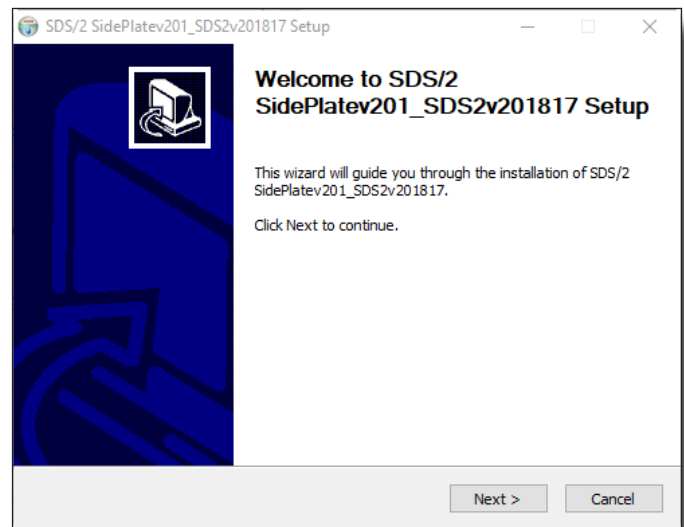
SDS/2 SidePlatev201_SDS2v201817 Setup

Welcome to SDS/2 SidePlatev201_SDS2v201817 Setup

This wizard will guide you through the installation of SDS/2 SidePlatev201_SDS2v201817.

Click Next to continue.

Next >

Cancel